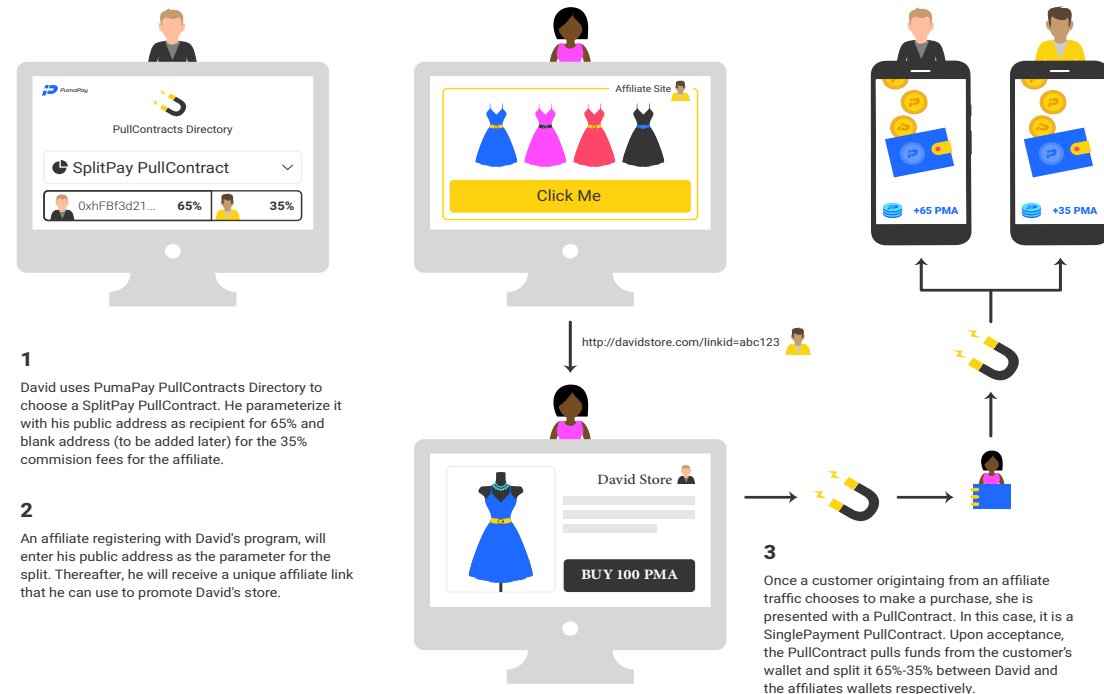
PumaPay

PullContracts Directory

SplitPay PullContract

0xhFBf3d21... 65%

35%

Affiliate Site

Click Me

+65 PMA

+35 PMA

http://davidstore.com/linkid=abc123

1

David uses PumaPay PullContracts Directory to choose a SplitPay PullContract. He parameterize it with his public address as recipient for 65% and blank address (to be added later) for the 35% commision fees for the affiliate.

2

An affiliate registering with David's program, will enter his public address as the parameter for the split. Thereafter, he will receive a unique affiliate link that he can use to promote David's store.

David Store

BUY 100 PMA

3

Once a customer origintaing from an affiliate traffic chooses to make a purchase, she is presented with a PullContract. In this case, it is a SinglePayment PullContract. Upon acceptance, the PullContract pulls funds from the customer's wallet and split it 65%-35% between David and the affiliates wallets respectively.